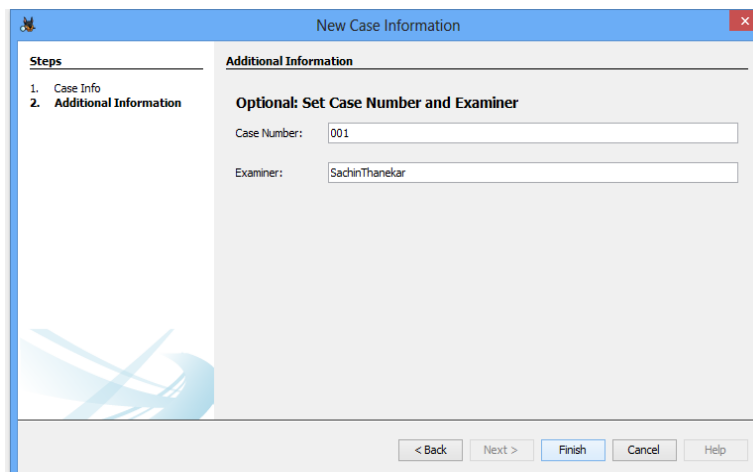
New Case Information

Steps

1. Case Info
2. Additional Information

Additional Information

Optional: Set Case Number and Examiner

Case Number: 001

Examiner: SachinThanekar

< Back Next > Finish Cancel Help